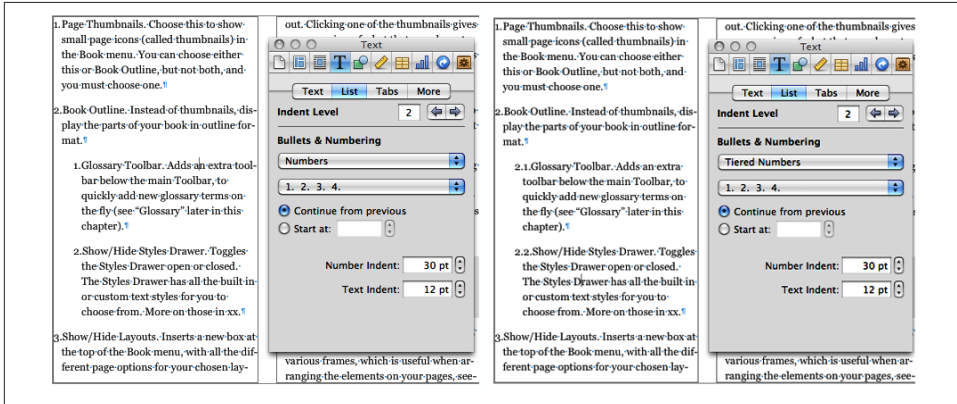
1. Page Thumbnails. Choose this to show small page icons (called thumbnails) in the Book menu. You can choose either this or Book Outline, but not both, and you must choose one.¶

2. Book Outline. Instead of thumbnails, display the parts of your book in outline format.¶

1. Glossary Toolbar. Adds an extra toolbar below the main Toolbar, to quickly add new glossary terms on the fly (see "Glossary" later in this chapter).¶

2. Show/Hide Styles Drawer. Toggles the Styles Drawer open or closed. The Styles Drawer has all the built in or custom text styles for you to choose from. More on those in xx.¶

3. Show/Hide Layouts. Inserts a new box at the top of the Book menu, with all the different page options for your chosen lay-

out. Clicking one of the thumbnails gives

Text

Text | List | Tabs | More

Indent Level 2

Bullets & Numbering

Numbers

1. 2. 3. 4.

Continue from previous

Start at:

Number Indent: 30 pt

Text Indent: 12 pt

various frames, which is useful when arranging the elements on your pages, see-

1. Page Thumbnails. Choose this to show small page icons (called thumbnails) in the Book menu. You can choose either this or Book Outline, but not both, and you must choose one.¶

2. Book Outline. Instead of thumbnails, display the parts of your book in outline format.¶

2.1. Glossary Toolbar. Adds an extra toolbar below the main Toolbar, to quickly add new glossary terms on the fly (see "Glossary" later in this chapter).¶

2.2. Show/Hide Styles Drawer. Toggles the Styles Drawer open or closed. The Styles Drawer has all the built in or custom text styles for you to choose from. More on those in xx.¶

3. Show/Hide Layouts. Inserts a new box at the top of the Book menu, with all the different page options for your chosen lay-

out. Clicking one of the thumbnails gives

Text

Text | List | Tabs | More

Indent Level 2

Bullets & Numbering

Tiered Numbers

1. 2. 3. 4.

Continue from previous

Start at:

Number Indent: 30 pt

Text Indent: 12 pt

various frames, which is useful when arranging the elements on your pages, see-